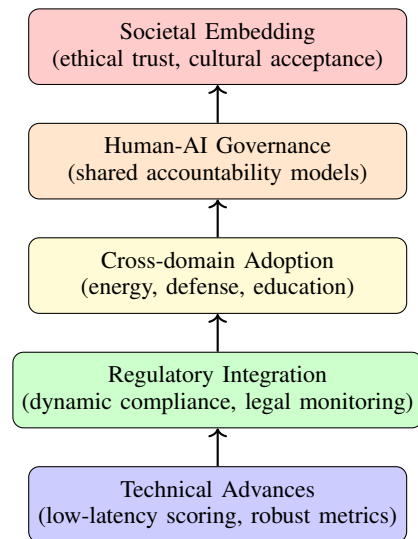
Societal Embedding
(ethical trust, cultural acceptance)

Human-AI Governance
(shared accountability models)

Cross-domain Adoption
(energy, defense, education)

Regulatory Integration
(dynamic compliance, legal monitoring)

Technical Advances
(low-latency scoring, robust metrics)